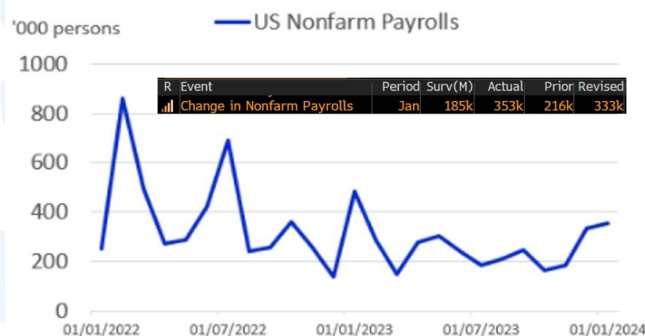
'000 persons

US Nonfarm Payrolls

| R | Event | Period | Surv(M) | Actual | Prior | Revised |
|---|---|---|---|---|---|---|
| | Change in Nonfarm Payrolls | Jan | 185k | 353k | 216k | 333k |

1000
800
600
400
200
0

01/01/2022
01/07/2022
01/01/2023
01/07/2023
01/01/2024